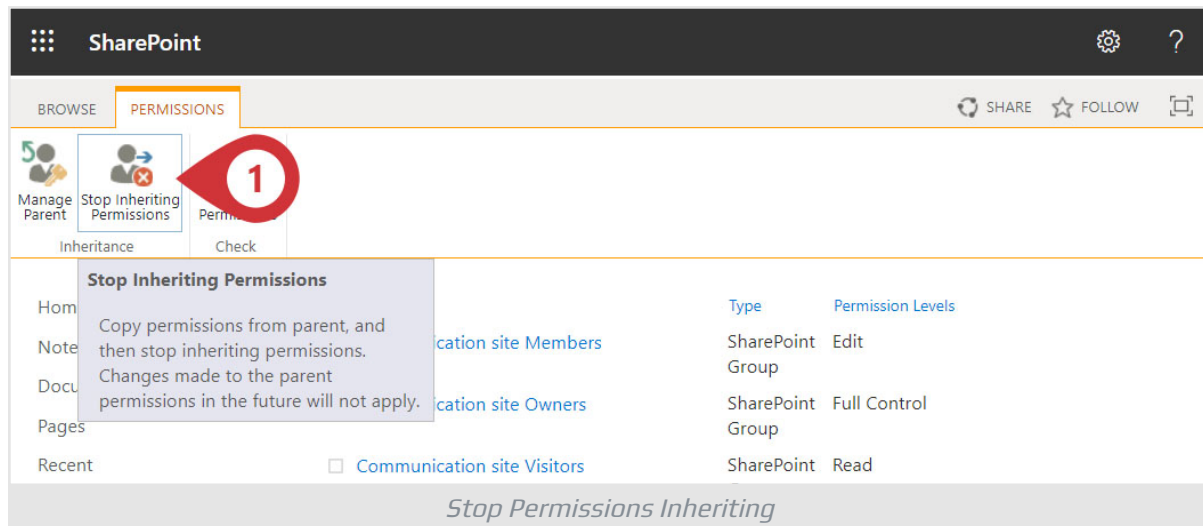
SharePoint

?

BROWSE PERMISSIONS

SHARE FOLLOW

Manage Parent

Stop Inheriting Permissions

1

Perm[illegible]

Inheritance

Check

Stop Inheriting Permissions

Copy permissions from parent, and then stop inheriting permissions. Changes made to the parent permissions in the future will not apply.

Hom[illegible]

Note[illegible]

Docu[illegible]

Pages

Recent

| | Type | Permission Levels |
|---|---|---|
| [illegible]ication site Members | SharePoint Group | Edit |
| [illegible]ication site Owners | SharePoint Group | Full Control |
| Communication site Visitors | SharePoint | Read |

Stop Permissions Inheriting